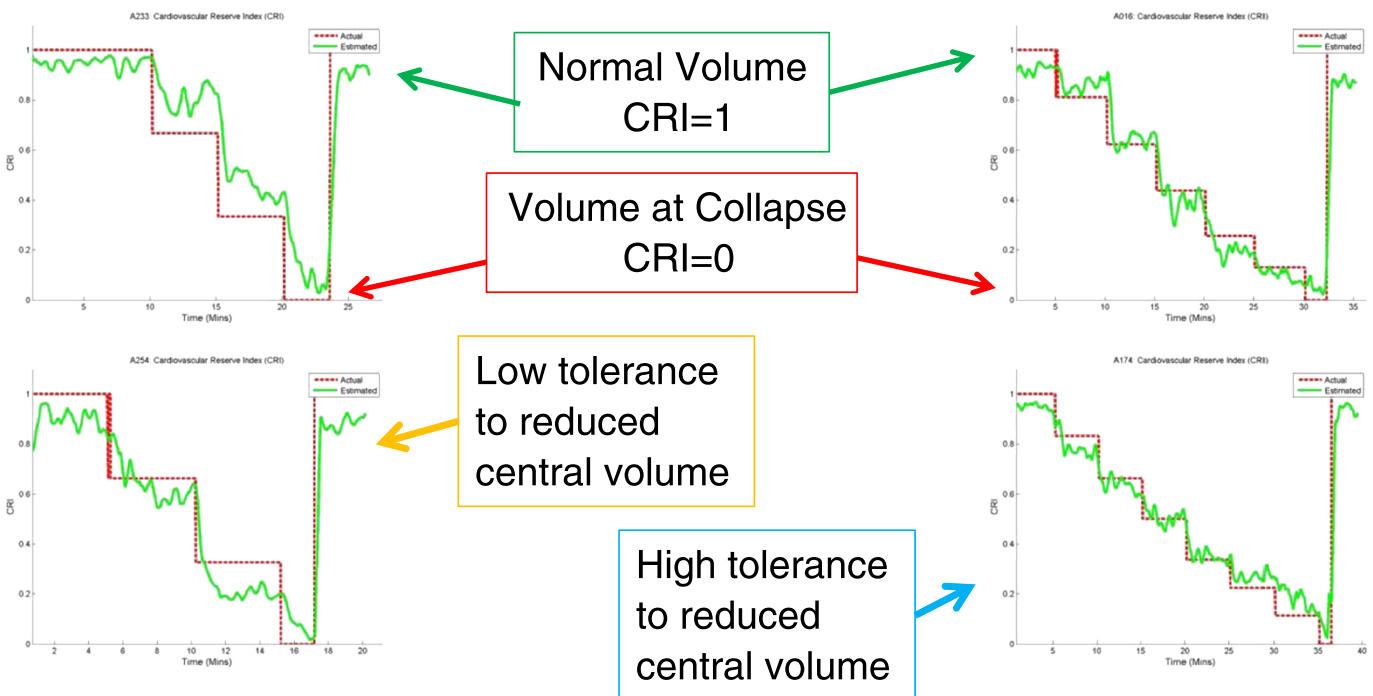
A233: Cardiovascular Reserve Index (CRI)

Actual
Estimated

CRI

1
0.8
0.6
0.4
0.2
0

5 10 15 20 25

Time (Mins)

Normal Volume
CRI=1

A016: Cardiovascular Reserve Index (CRI)

Actual
Estimated

CRI

1
0.8
0.6
0.4
0.2
0

5 10 15 20 25 30 35

Time (Mins)

Volume at Collapse
CRI=0

A254: Cardiovascular Reserve Index (CRI)

Actual
Estimated

CRI

1
0.8
0.6
0.4
0.2
0

2 4 6 8 10 12 14 16 18 20

Time (Mins)

Low tolerance
to reduced
central volume

A174: Cardiovascular Reserve Index (CRI)

Actual
Estimated

CRI

1
0.8
0.6
0.4
0.2
0

5 10 15 20 25 30 35 40

Time (Mins)

High tolerance
to reduced
central volume